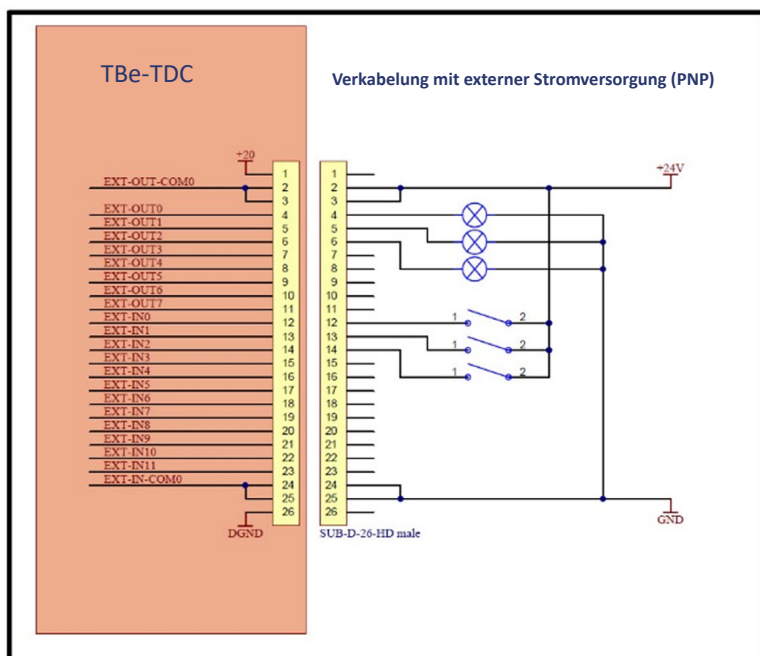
TBe-TDC

Verkabelung mit externer Stromversorgung (PNP)

+20

EXT-OUT-COM0
EXT-OUT0
EXT-OUT1
EXT-OUT2
EXT-OUT3
EXT-OUT4
EXT-OUT5
EXT-OUT6
EXT-OUT7
EXT-IN0
EXT-IN1
EXT-IN2
EXT-IN3
EXT-IN4
EXT-IN5
EXT-IN6
EXT-IN7
EXT-IN8
EXT-IN9
EXT-IN10
EXT-IN11
EXT-IN-COM0

1
2
3
4
5
6
7
8
9
10
11
12
13
14
15
16
17
18
19
20
21
22
23
24
25
26

DGND

1
2
3
4
5
6
7
8
9
10
11
12
13
14
15
16
17
18
19
20
21
22
23
24
25
26

SUB-D-26-HD male

+24V

1 2
1 2
1 2

GND